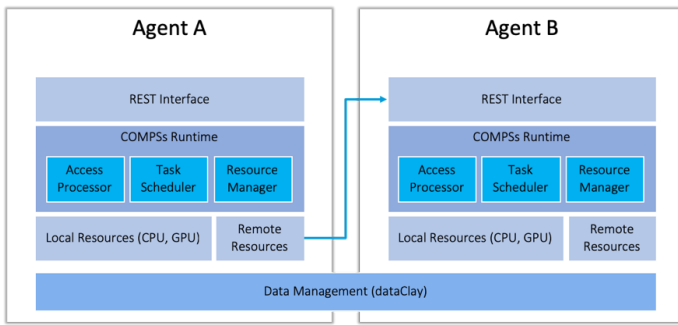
Agent A

REST Interface

COMPSs Runtime

Access Processor

Task Scheduler

Resource Manager

Local Resources (CPU, GPU)

Remote Resources

Agent B

REST Interface

COMPSs Runtime

Access Processor

Task Scheduler

Resource Manager

Local Resources (CPU, GPU)

Remote Resources

Data Management (dataClay)